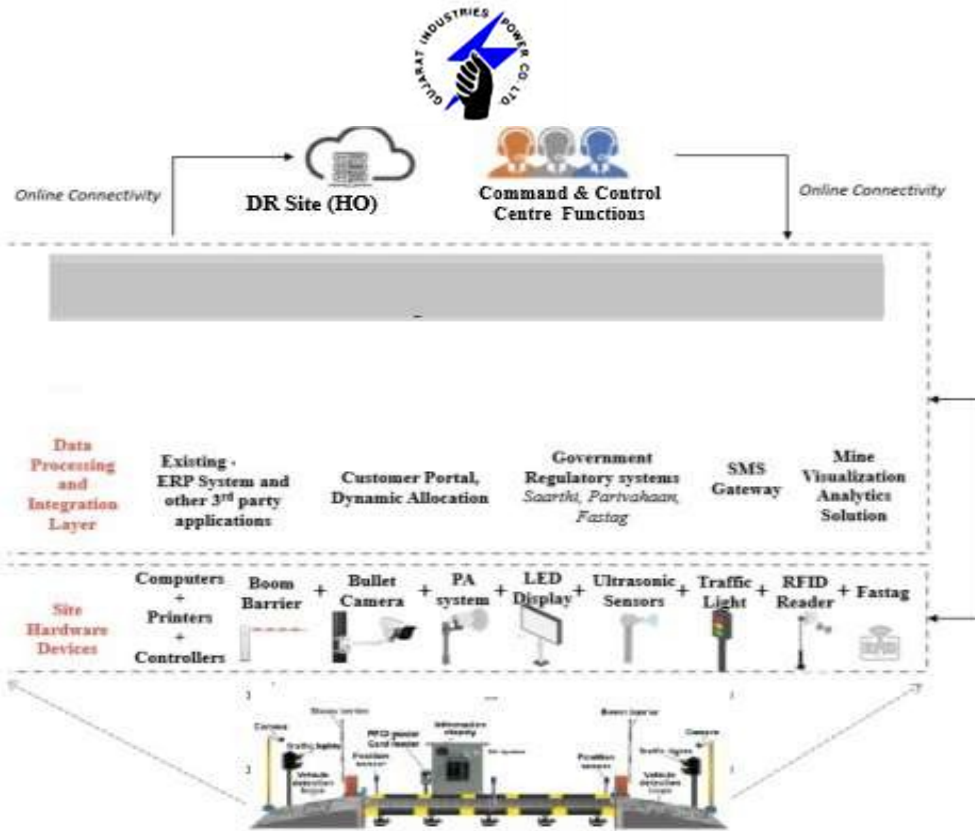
GUJARAT INDUSTRIES POWER CO. LTD.

Online Connectivity

DR Site (HO)

Command & Control Centre Functions

Online Connectivity

Data Processing and Integration Layer

Existing - ERP System and other 3rd party applications

Customer Portal, Dynamic Allocation

Government Regulatory systems Saarthi, Parivahaan, Fastag

SMS Gateway

Mine Visualization Analytics Solution

Site Hardware Devices

Computers + Printers + Controllers

Boom Barrier + Bullet Camera + PA system + LED Display + Ultrasonic Sensors + Traffic Light + RFID Reader + Fastag

Camera
Traffic lights
Vehicle detection loops
Boom barrier
Position sensor
RFID reader Card reader
Information display
Boom barrier
Position sensor
Camera
Traffic lights
Vehicle detection loops